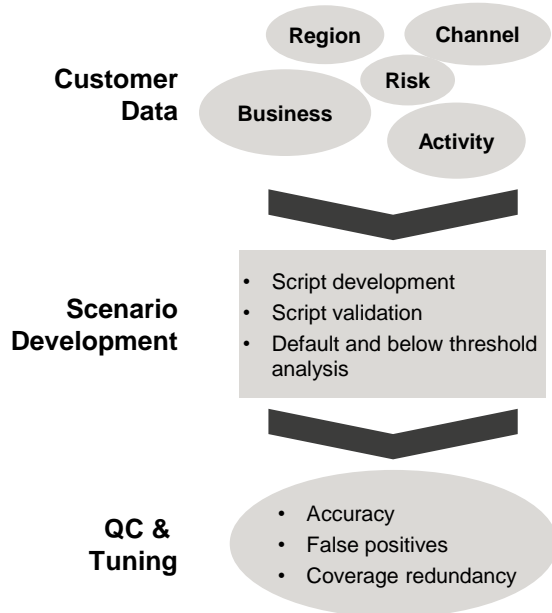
Region

Channel

Customer Data

Risk

Business

Activity

Scenario Development

• Script development
• Script validation
• Default and below threshold analysis

QC & Tuning

• Accuracy
• False positives
• Coverage redundancy